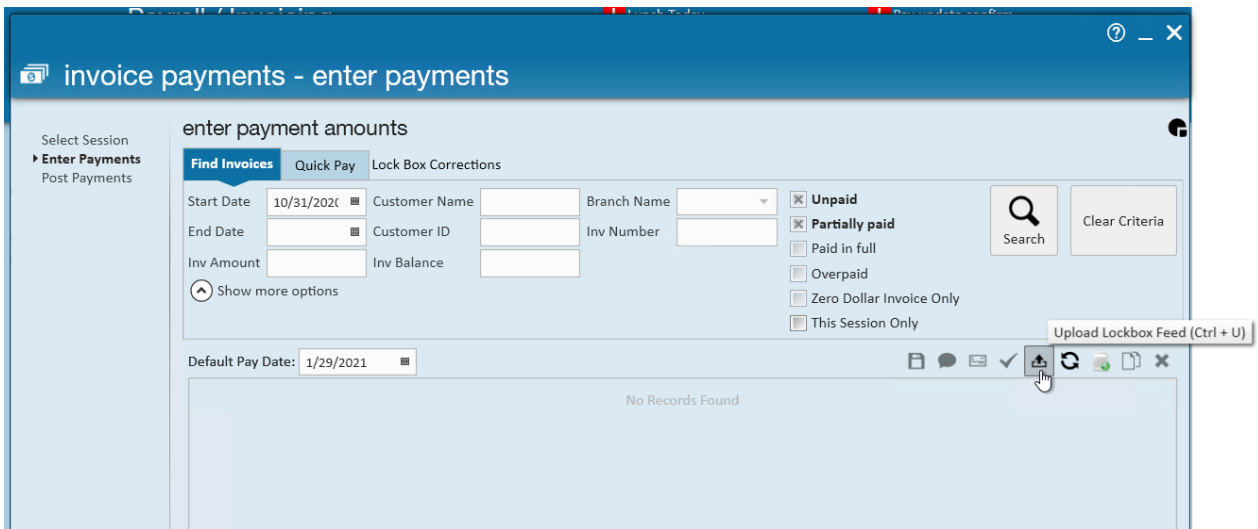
invoice payments - enter payments

Select Session
Enter Payments
Post Payments

enter payment amounts

Find Invoices
Quick Pay
Lock Box Corrections

Start Date 10/31/202(
Customer Name
Branch Name
End Date
Customer ID
Inv Number
Inv Amount
Inv Balance
Show more options

Unpaid
Partially paid
Paid in full
Overpaid
Zero Dollar Invoice Only
This Session Only

Search
Clear Criteria

Upload Lockbox Feed (Ctrl + U)

Default Pay Date: 1/29/2021

No Records Found